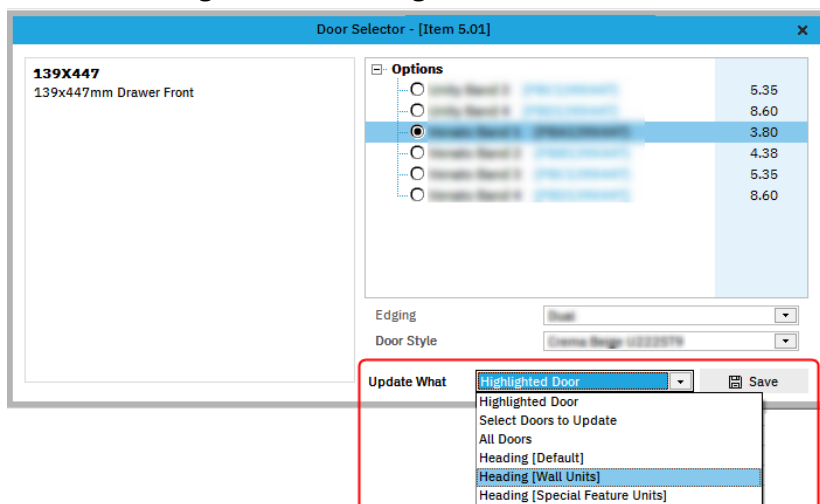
Door Selector - [Item 5.01]

139X447
139x447mm Drawer Front

Options
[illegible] 5.35
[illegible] 8.60
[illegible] 3.80
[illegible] 4.38
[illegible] 5.35
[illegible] 8.60

Edging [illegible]
Door Style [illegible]

Update What Highlighted Door
Save

Highlighted Door
Select Doors to Update
All Doors
Heading [Default]
Heading [Wall Units]
Heading [Special Feature Units]